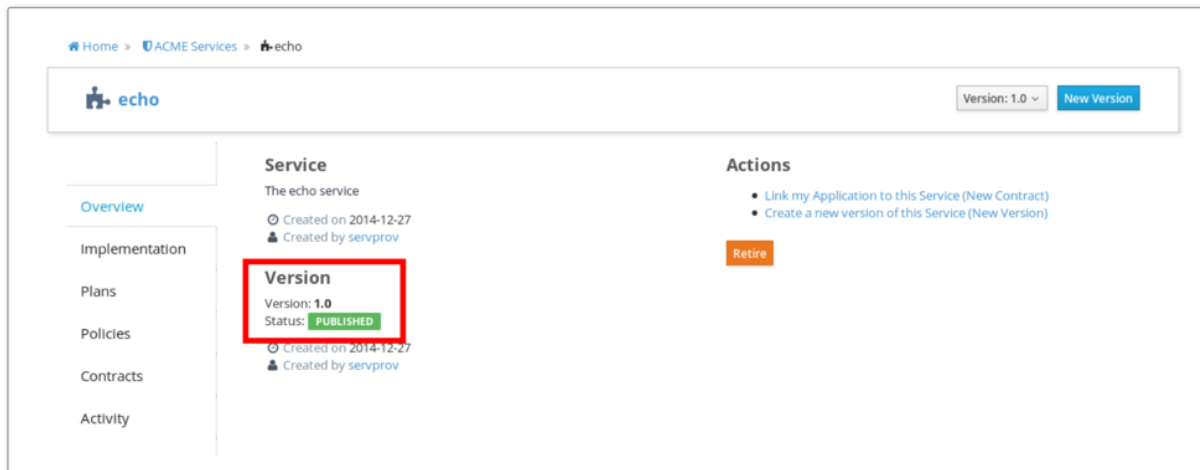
Home » ACME Services » echo

echo

Version: 1.0 New Version

Overview
Implementation
Plans
Policies
Contracts
Activity

Service
The echo service
Created on 2014-12-27
Created by servprov

Version
Version: 1.0
Status: PUBLISHED
Created on 2014-12-27
Created by servprov

Actions
• Link my Application to this Service (New Contract)
• Create a new version of this Service (New Version)

Retire